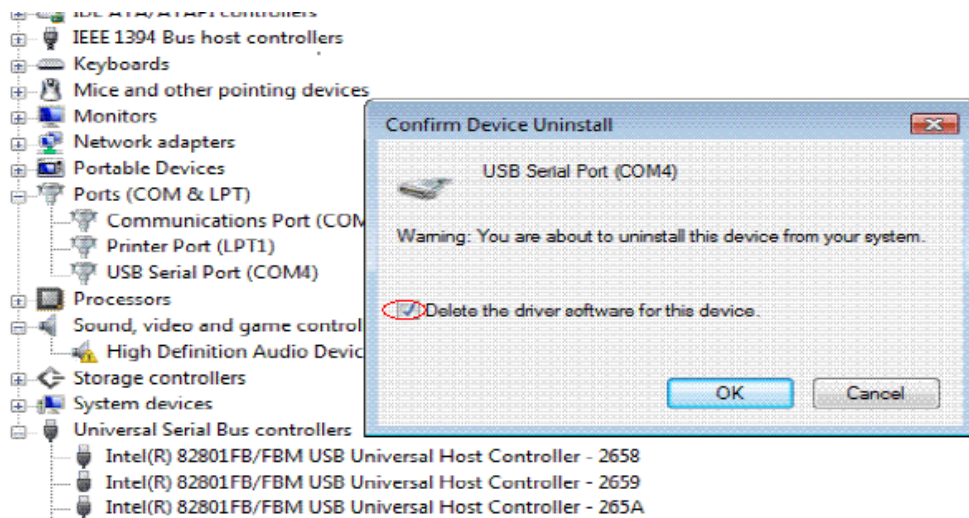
IDE ATA/ATAPI controllers
IEEE 1394 Bus host controllers
Keyboards
Mice and other pointing devices
Monitors
Network adapters
Portable Devices
Ports (COM & LPT)
Communications Port (COM
Printer Port (LPT1)
USB Serial Port (COM4)
Processors
Sound, video and game control
High Definition Audio Devic
Storage controllers
System devices
Universal Serial Bus controllers
Intel(R) 82801FB/FBM USB Universal Host Controller - 2658
Intel(R) 82801FB/FBM USB Universal Host Controller - 2659
Intel(R) 82801FB/FBM USB Universal Host Controller - 265A

Confirm Device Uninstall
USB Serial Port (COM4)
Warning: You are about to uninstall this device from your system.
Delete the driver software for this device.
OK
Cancel